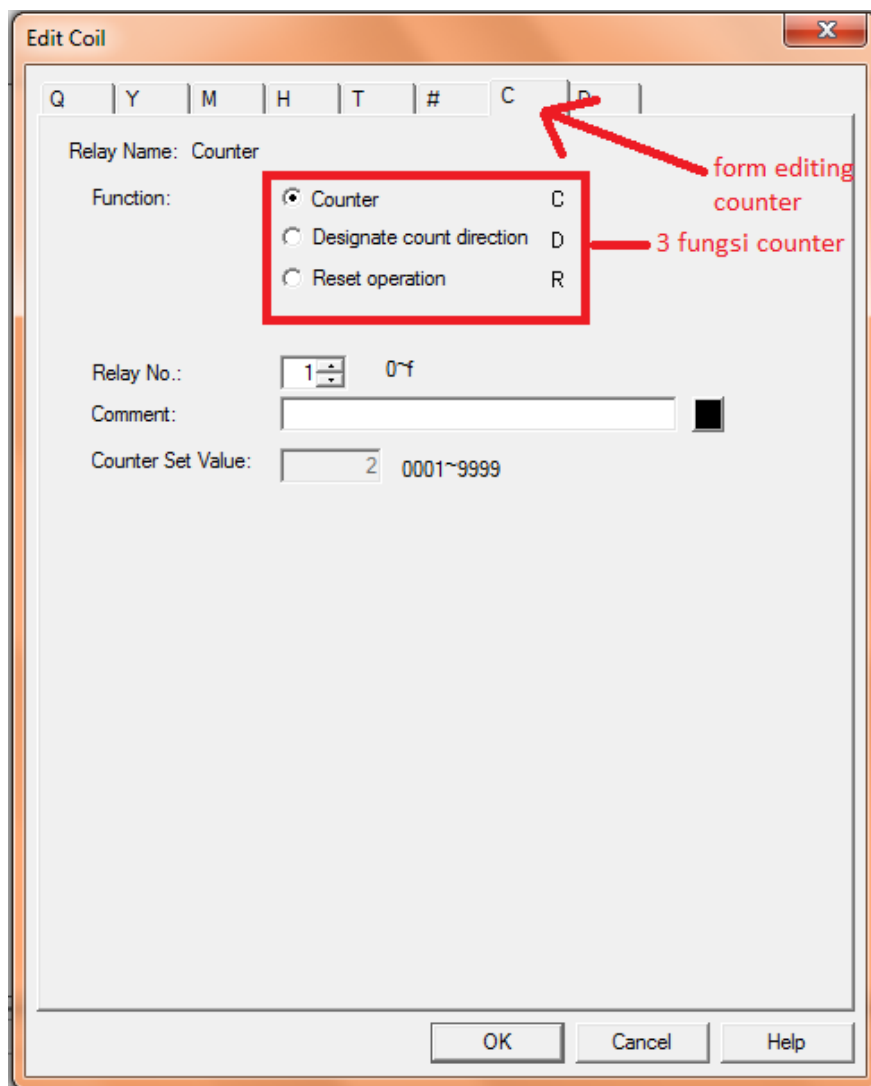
Edit Coil

Q | Y | M | H | T | # | C | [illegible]

Relay Name: Counter

Function:
Counter C
Designate count direction D
Reset operation R

form editing counter

3 fungsi counter

Relay No.: 1 0~f

Comment:

Counter Set Value: 2 0001~9999

OK Cancel Help